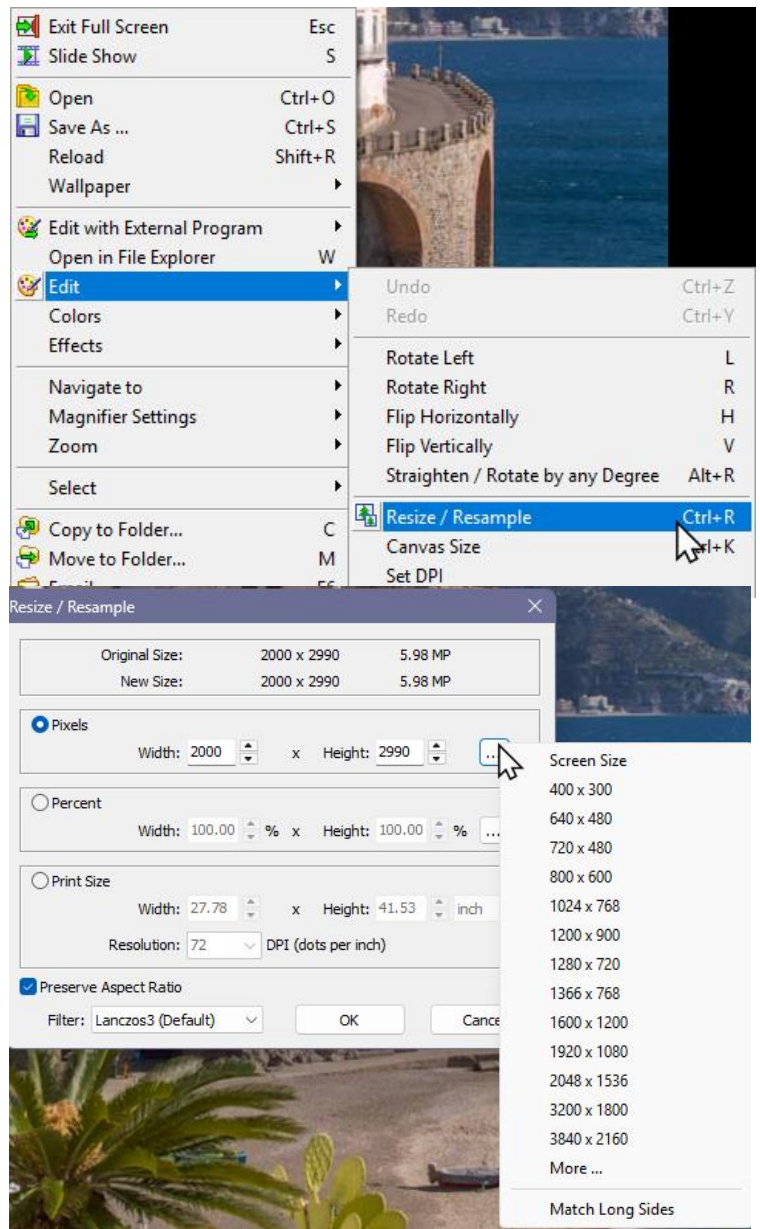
Exit Full Screen Esc
Slide Show S
Open Ctrl+O
Save As ... Ctrl+S
Reload Shift+R
Wallpaper
Edit with External Program
Open in File Explorer W
Edit
Colors
Effects
Navigate to
Magnifier Settings
Zoom
Select
Copy to Folder... C
Move to Folder... M
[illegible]

Undo Ctrl+Z
Redo Ctrl+Y
Rotate Left L
Rotate Right R
Flip Horizontally H
Flip Vertically V
Straighten / Rotate by any Degree Alt+R
Resize / Resample Ctrl+R
Canvas Size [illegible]rl+K
Set DPI

Resize / Resample

Original Size: 2000 x 2990 5.98 MP
New Size: 2000 x 2990 5.98 MP

Pixels
Width: 2000 x Height: 2990 ...

Percent
Width: 100.00 % x Height: 100.00 % ...

Print Size
Width: 27.78 x Height: 41.53 inch
Resolution: 72 DPI (dots per inch)

Preserve Aspect Ratio
Filter: Lanczos3 (Default) OK Cance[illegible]

Screen Size
400 x 300
640 x 480
720 x 480
800 x 600
1024 x 768
1200 x 900
1280 x 720
1366 x 768
1600 x 1200
1920 x 1080
2048 x 1536
3200 x 1800
3840 x 2160
More ...
Match Long Sides